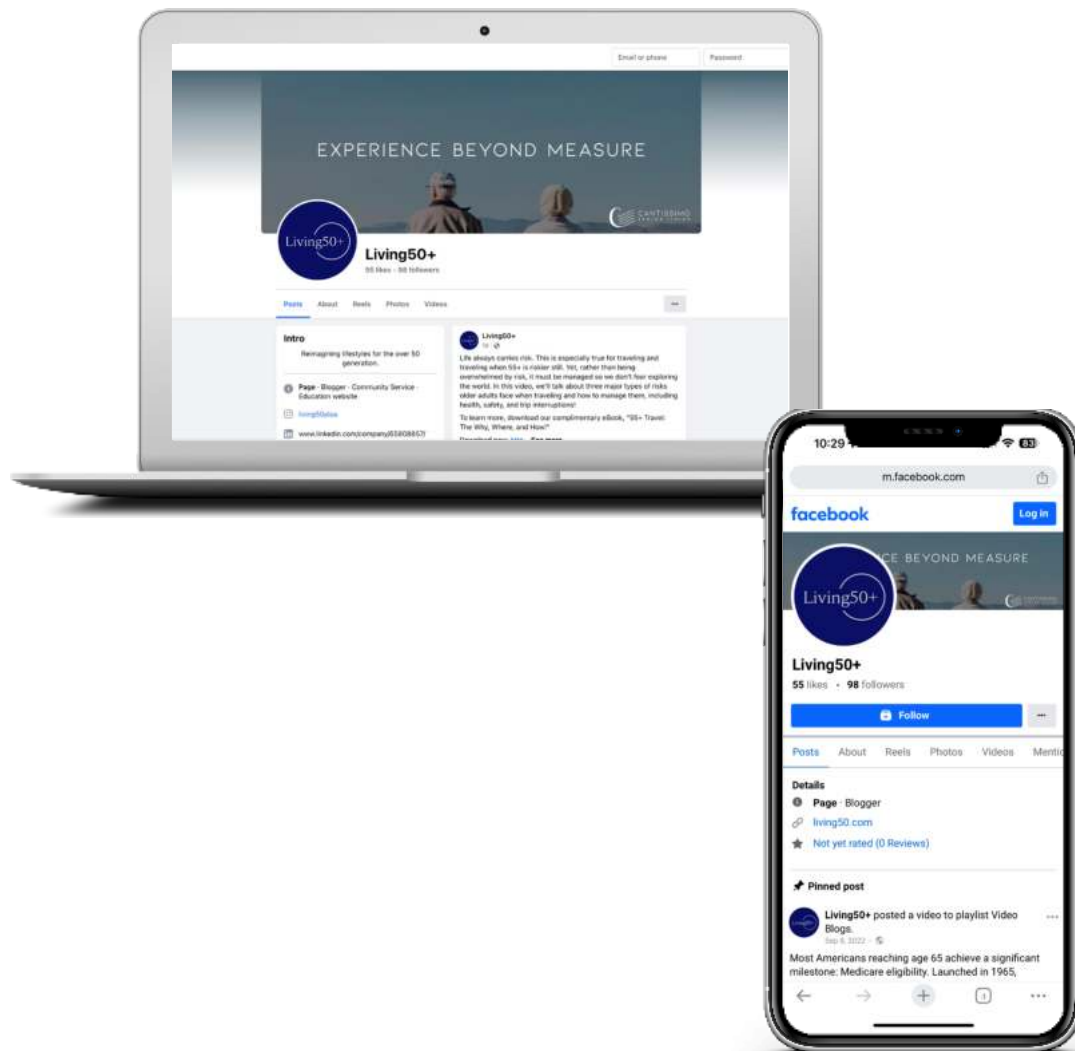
Email or phone
Password

EXPERIENCE BEYOND MEASURE

CANTISSIMO

Living50+

Living50+
55 likes · 98 followers

Posts About Reels Photos Videos
···

Intro
Reimagining lifestyles for the over 50 generation.

Page · Blogger · Community Service · Education website

living50plus

www.linkedin.com/company/65808857/

Living50+
1d ·

Life always carries risk. This is especially true for traveling and traveling when 55+ is riskier still. Yet, rather than being overwhelmed by risk, it must be managed so we don't fear exploring the world. In this video, we'll talk about three major types of risks older adults face when traveling and how to manage them, including health, safety, and trip interruptions!

To learn more, download our complimentary eBook, "55+ Travel: The Why, Where, and How!"

Download now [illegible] ... See more

10:29
83

m.facebook.com

facebook
Log in

E BEYOND MEASURE

Living50+

Living50+
55 likes · 98 followers

Follow
···

Posts About Reels Photos Videos Mentio

Details
Page · Blogger
living50.com
Not yet rated (0 Reviews)

Pinned post

Living50+ posted a video to playlist Video Blogs.
Sep 8, 2022 ·

Most Americans reaching age 65 achieve a significant milestone: Medicare eligibility. Launched in 1965,

1
···